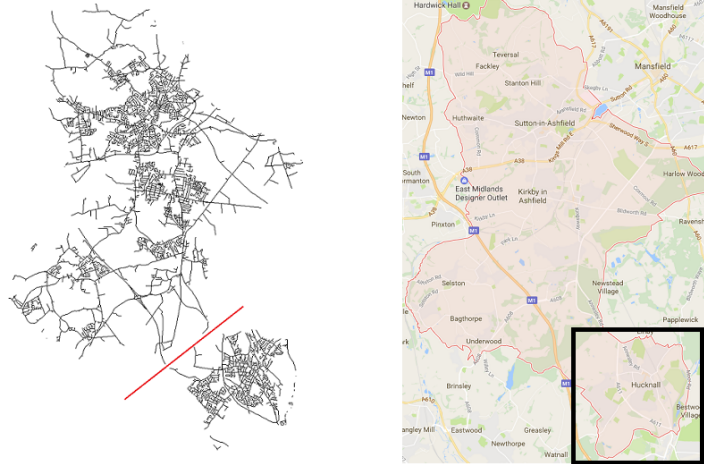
Hardwick Hall
Mansfield Woodhouse
Teversal
Fackley
Stanton Hill
Mansfield
Huthwaite
Sutton-in-Ashfield
Newton
South Normanton
East Midlands Designer Outlet
Kirkby in Ashfield
Harlow Wood
Ravensh
Pinxton
Selston
Newstead Village
Bagthorpe
Papplewick
Underwood
Hucknall
Brinsley
Bestwo Village
Eastwood
Greasley
Newthorpe
angley Mill
Watnall
M1
A38
A617
A60
A611
A608
A610